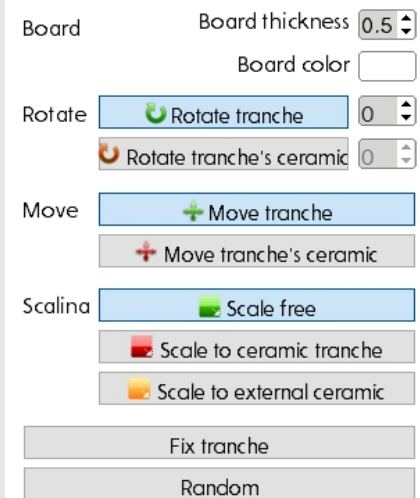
Board

Board thickness 0.5

Board color

Rotate

Rotate tranche 0

Rotate tranche's ceramic 0

Move

Move tranche

Move tranche's ceramic

Scalina

Scale free

Scale to ceramic tranche

Scale to external ceramic

Fix tranche

Random